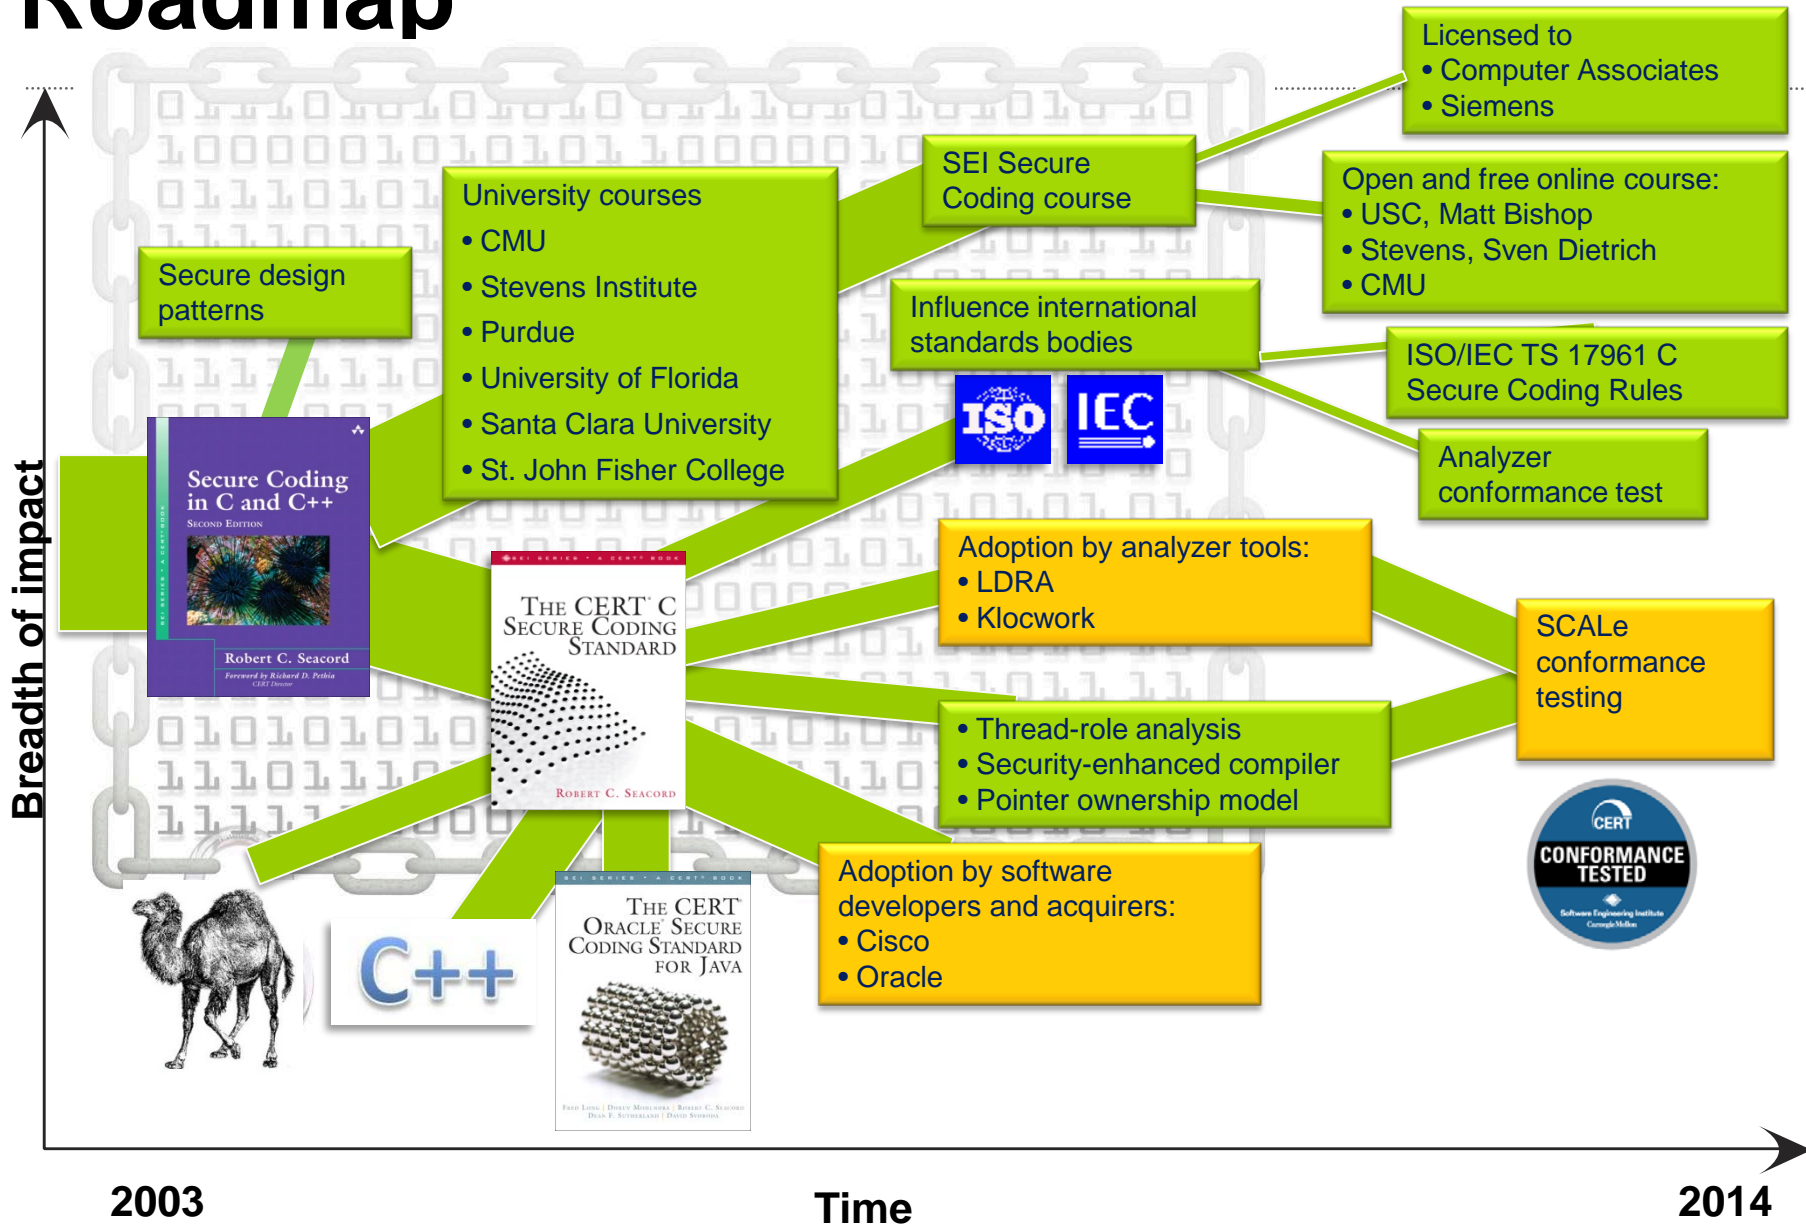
Roadmap

Licensed to
• Computer Associates
• Siemens

SEI Secure Coding course

Open and free online course:
• USC, Matt Bishop
• Stevens, Sven Dietrich
• CMU

University courses
• CMU
• Stevens Institute
• Purdue
• University of Florida
• Santa Clara University
• St. John Fisher College

Secure design patterns

Influence international standards bodies

ISO/IEC TS 17961 C Secure Coding Rules

ISO IEC

Analyzer conformance test

Secure Coding in C and C++
Second Edition
Robert C. Seacord
Foreword by Richard D. Pethia CERT Director

SEI SERIES • A CERT BOOK
The CERT C Secure Coding Standard
Robert C. Seacord

Adoption by analyzer tools:
• LDRA
• Klocwork

SCALe conformance testing

• Thread-role analysis
• Security-enhanced compiler
• Pointer ownership model

CERT
CONFORMANCE TESTED
Software Engineering Institute Carnegie Mellon

Adoption by software developers and acquirers:
• Cisco
• Oracle

C++

SEI SERIES • A CERT BOOK
The CERT Oracle Secure Coding Standard for Java

Breadth of impact

2003

Time

2014